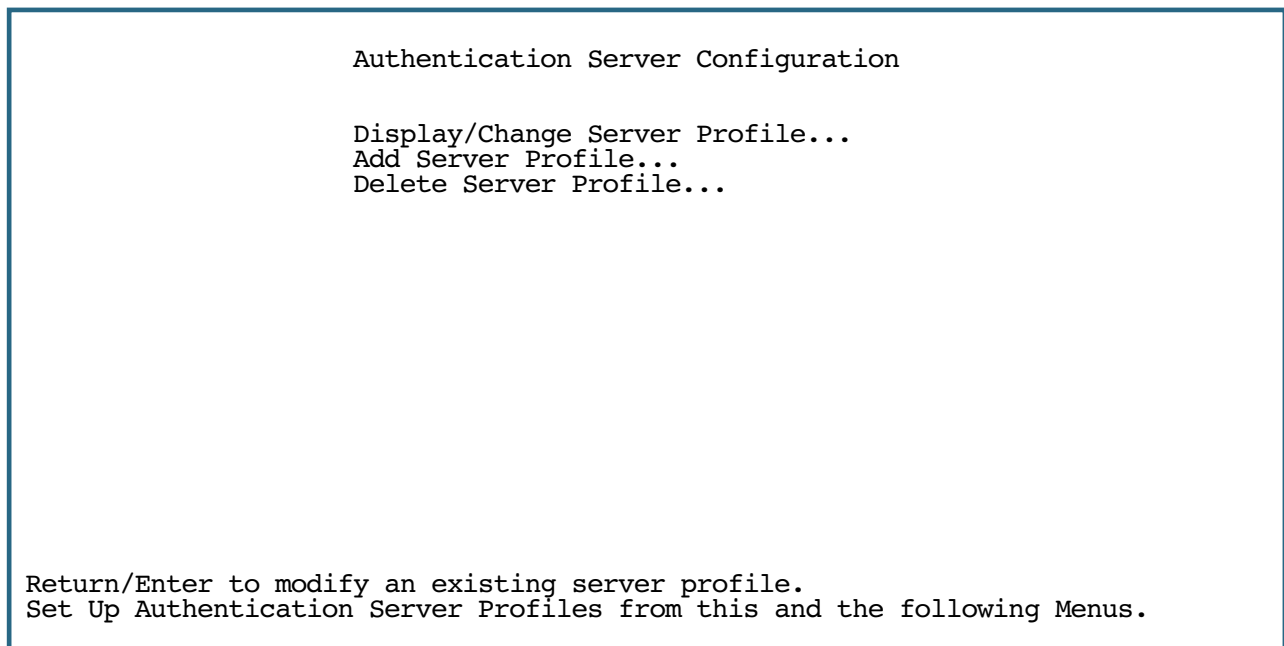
Authentication Server Configuration

Display/Change Server Profile...
Add Server Profile...
Delete Server Profile...

Return/Enter to modify an existing server profile.
Set Up Authentication Server Profiles from this and the following Menus.